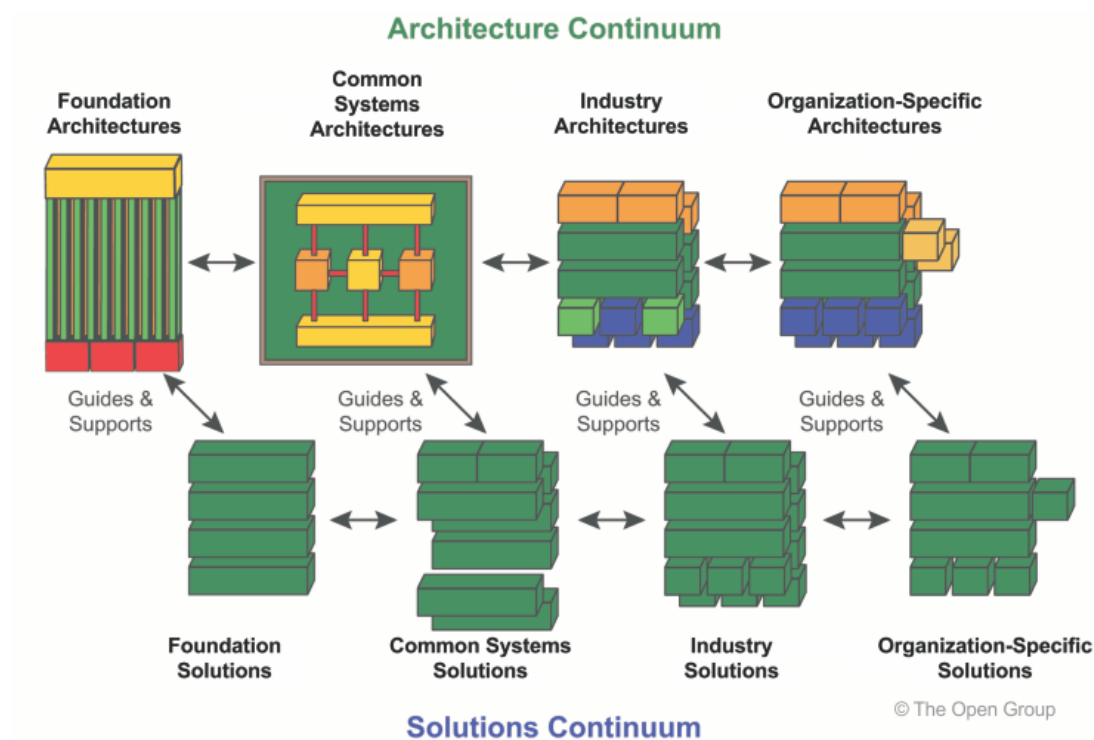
Architecture Continuum

Foundation Architectures

Common Systems Architectures

Industry Architectures

Organization-Specific Architectures

Guides & Supports

Guides & Supports

Guides & Supports

Guides & Supports

Foundation Solutions

Common Systems Solutions

Industry Solutions

Organization-Specific Solutions

© The Open Group

Solutions Continuum